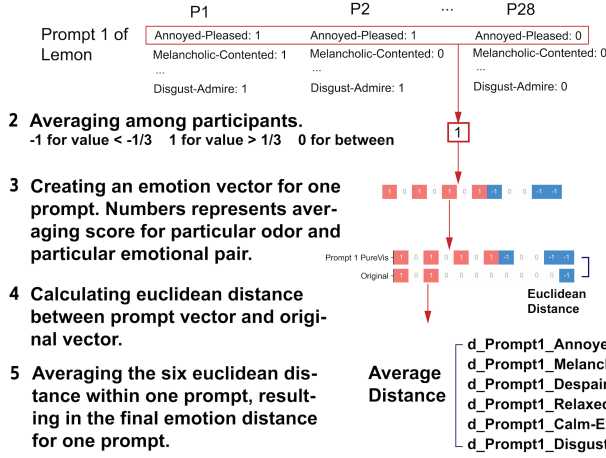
P1 P2 ... P28

Prompt 1 of Lemon

Annoyed-Pleased: 1
Melancholic-Contented: 1
...
Disgust-Admire: 1

Annoyed-Pleased: 1
Melancholic-Contented: 0
...
Disgust-Admire: 1

Annoyed-Pleased: 0
Melancholic-Contented: 1
...
Disgust-Admire: 0

2 Averaging among participants.
-1 for value < -1/3 1 for value > 1/3 0 for between

1

3 Creating an emotion vector for one prompt. Numbers represents averaging score for particular odor and particular emotional pair.

1 0 1 0 1 0 1 -1 0 0 -1 -1

Prompt 1 PureVis 1 0 1 0 1 0 1 -1 0 0 -1 -1
Original 0 1 0 0 0 0 0 0 0 0 0 -1

4 Calculating euclidean distance between prompt vector and original vector.

Euclidean Distance

5 Averaging the six euclidean distance within one prompt, resulting in the final emotion distance for one prompt.

Average Distance

d_Prompt1_Annoye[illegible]
d_Prompt1_Melanc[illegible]
d_Prompt1_Despai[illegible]
d_Prompt1_Relaxe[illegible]
d_Prompt1_Calm-E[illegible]
d_Prompt1_Disgus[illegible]